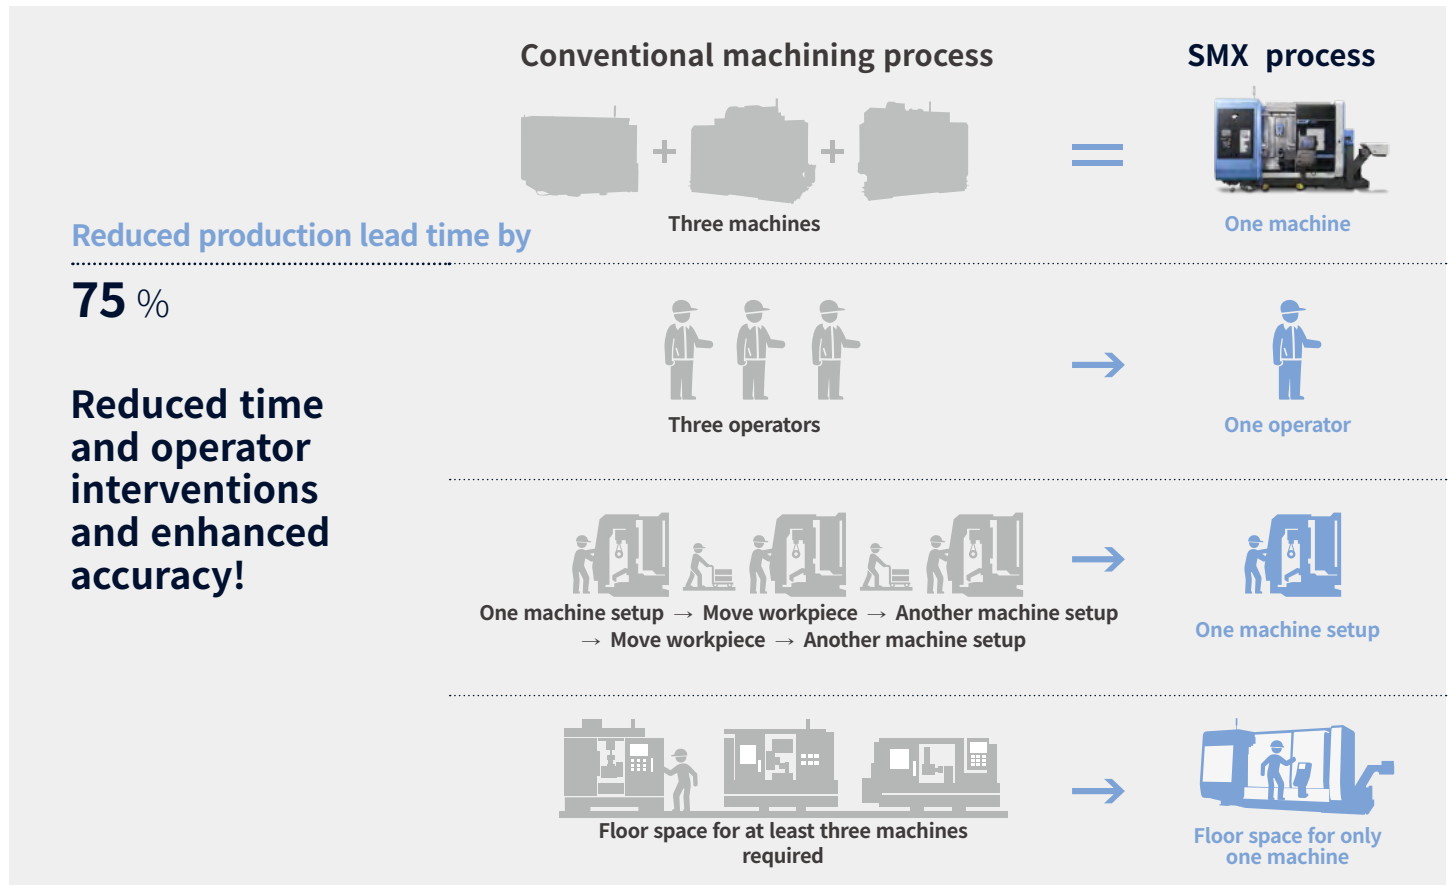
Conventional machining process

SMX process

Three machines

One machine

Reduced production lead time by

75 %

Reduced time and operator interventions and enhanced accuracy!

Three operators

One operator

One machine setup → Move workpiece → Another machine setup → Move workpiece → Another machine setup

One machine setup

Floor space for at least three machines required

Floor space for only one machine